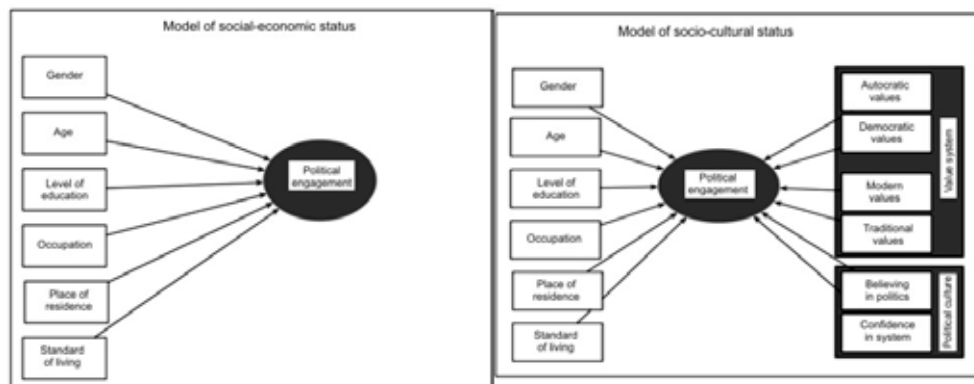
Model of social-economic status

Gender

Age

Level of education

Occupation

Place of residence

Standard of living

Political engagement

Model of socio-cultural status

Gender

Age

Level of education

Occupation

Place of residence

Standard of living

Political engagement

Autocratic values

Democratic values

Modern values

Traditional values

Value system

Believing in politics

Confidence in system

Political culture